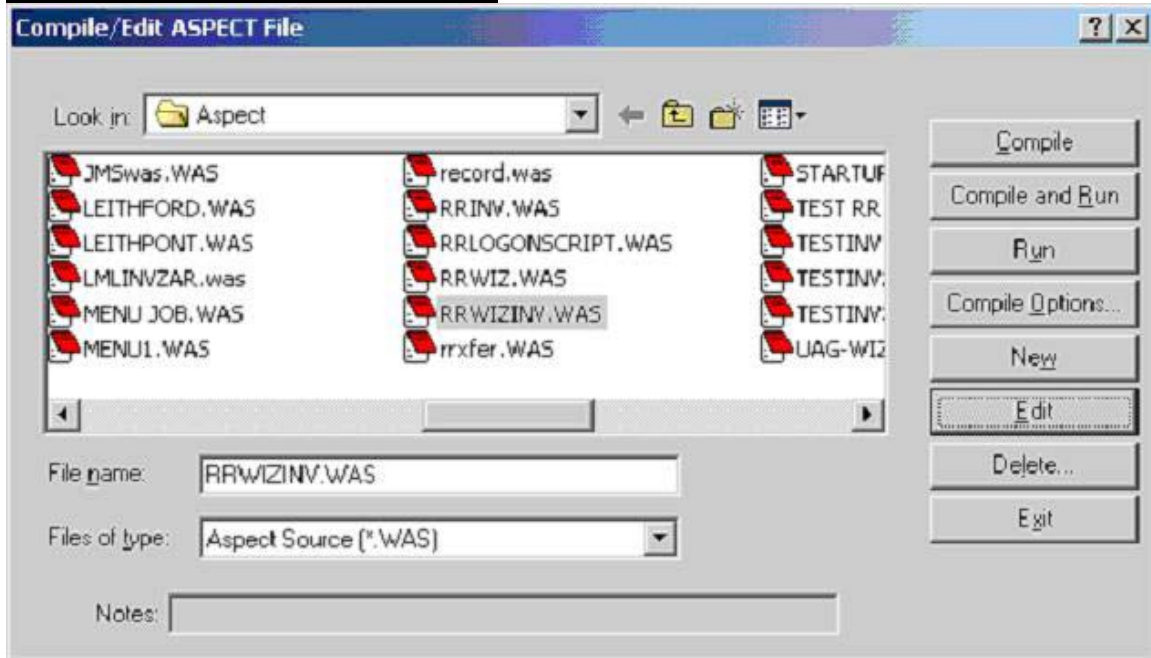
Compile/Edit ASPECT File

?

X

Look in: Aspect

JMSwas.WAS
LEITHFORD.WAS
LEITHPONT.WAS
LMLINVZAR.was
MENU JOB.WAS
MENU1.WAS

record.was
RRINV.WAS
RRLOGONSCRIPT.WAS
RRWIZ.WAS
RRWIZINV.WAS
rrxfer.WAS

STARTUF
TEST RR
TESTINV
TESTINV:
TESTINV:
UAG-WIZ

File name: RRWIZINV.WAS

Files of type: Aspect Source (*.WAS)

Notes:

Compile
Compile and Run
Run
Compile Options...
New
Edit
Delete...
Exit